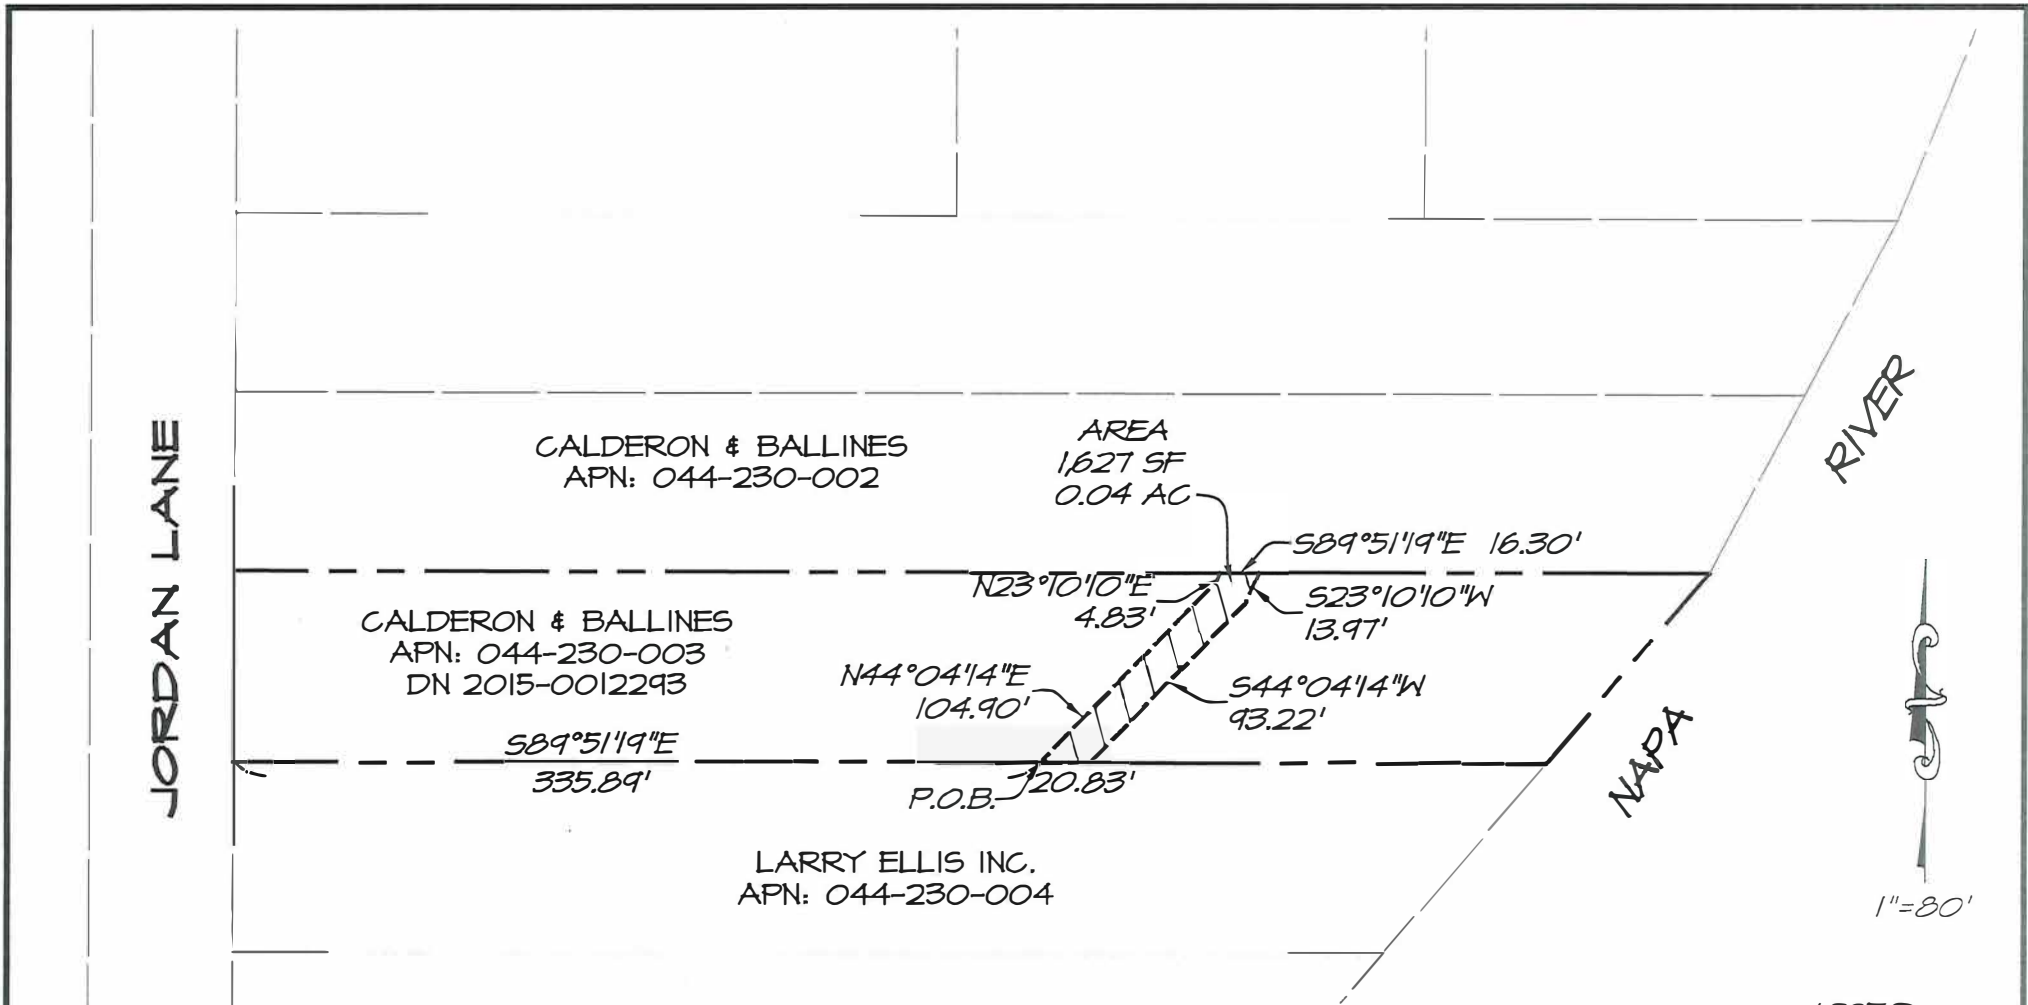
JORDAN LANE

CALDERON & BALLINES
APN: 044-230-002

AREA
1,627 SF
0.04 AC

S89°51'19"E 16.30'

N23°10'10"E
4.83'

S23°10'10"W
13.97'

CALDERON & BALLINES
APN: 044-230-003
DN 2015-0012293

N44°04'14"E
104.90'

S44°04'14"W
93.22'

S89°51'19"E
335.89'

P.O.B.

20.83'

RIVER

NAPA

LARRY ELLIS INC.
APN: 044-230-004

1"=80'